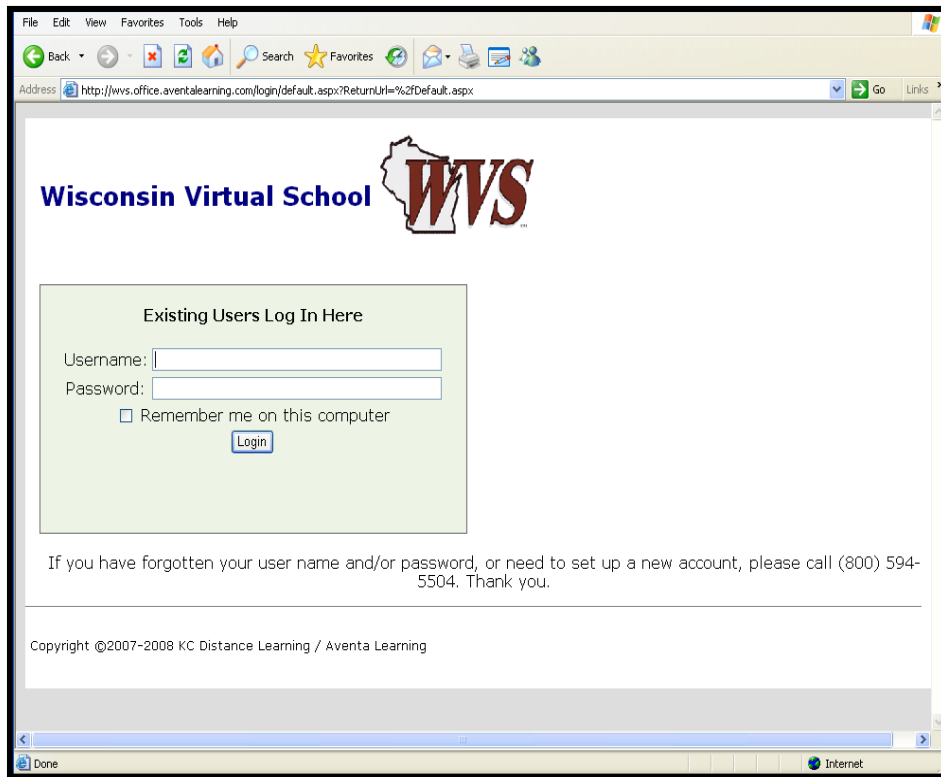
File Edit View Favorites Tools Help

Back Search Favorites

Address http://wvs.office.aventalearning.com/login/default.aspx?ReturnUrl=%2fDefault.aspx Go Links

Wisconsin Virtual School WVS

Existing Users Log In Here

Username:

Password:

Remember me on this computer

Login

If you have forgotten your user name and/or password, or need to set up a new account, please call (800) 594-5504. Thank you.

Copyright ©2007-2008 KC Distance Learning / Aventa Learning

Done Internet